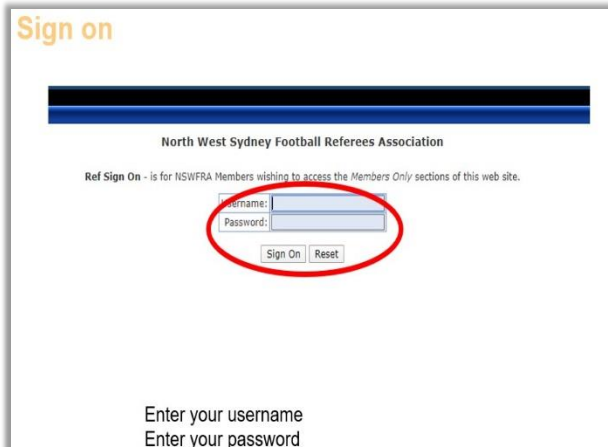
Sign on

North West Sydney Football Referees Association

**Ref Sign On** - is for NSWFRA Members wishing to access the *Members Only* sections of this web site.

Username:
Password:

Sign On Reset

Enter your username
Enter your password